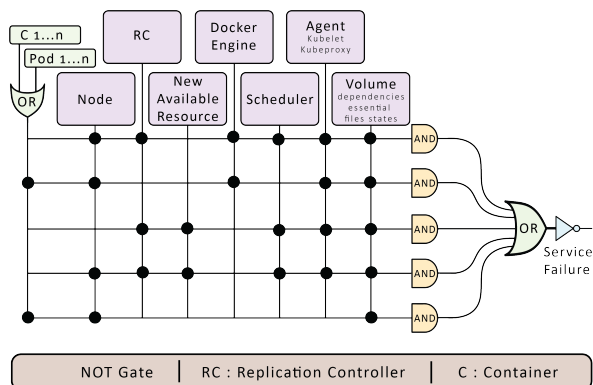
C 1...n

Pod 1...n

OR

RC

Docker Engine

Agent
Kubelet
Kubeproxy

Node

New Available Resource

Scheduler

Volume
dependencies
essential
files states

AND

AND

AND

AND

AND

OR

Service Failure

NOT Gate | RC : Replication Controller | C : Container